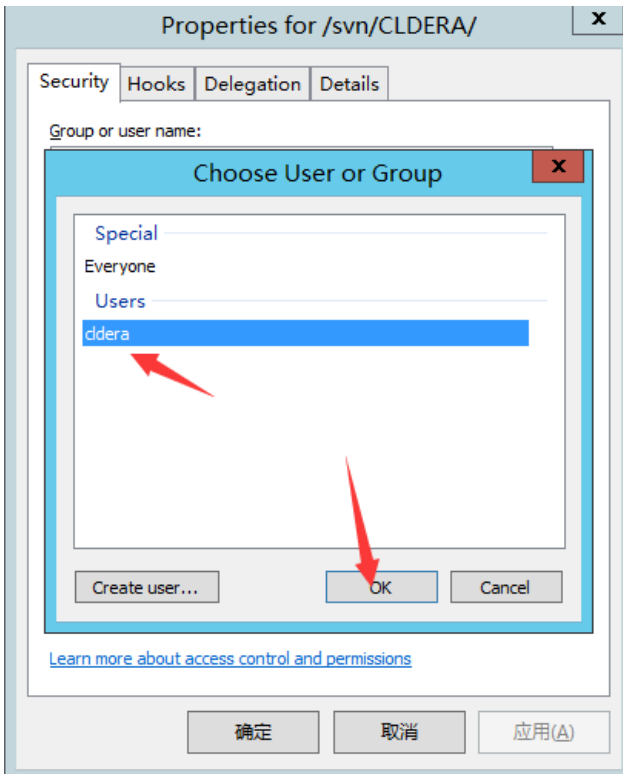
Properties for /svn/CLDERA/

x

Security | Hooks | Delegation | Details

Group or user name:

Choose User or Group

x

Special

Everyone

Users

cldera

Create user...

OK

Cancel

Learn more about access control and permissions

确定

取消

应用(A)